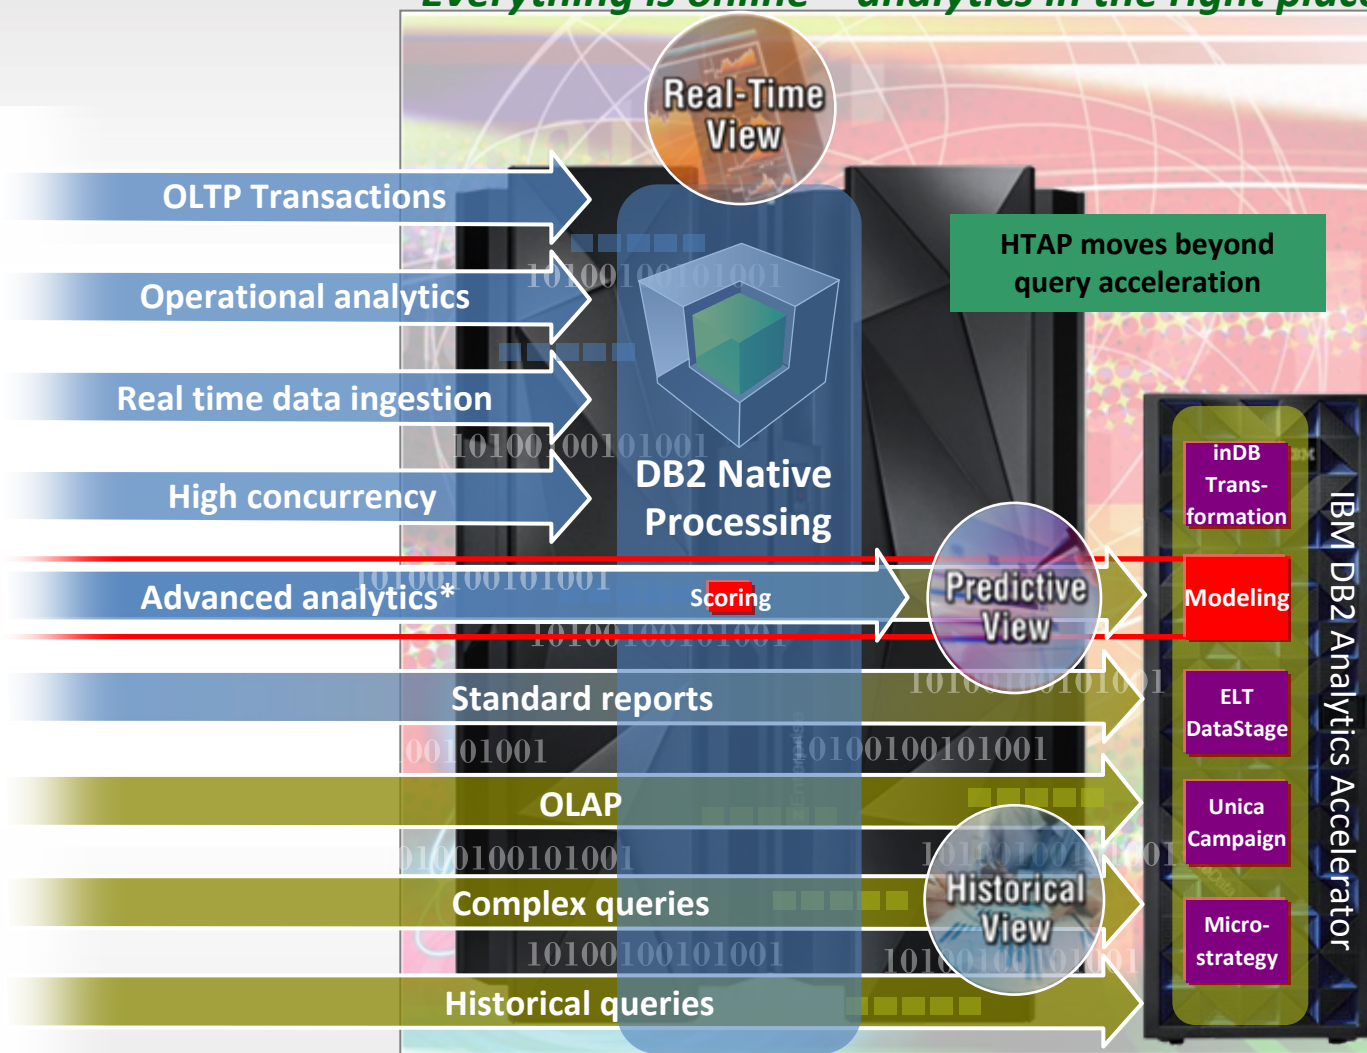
Everything is online – analytics in the right place

Real-Time View

OLTP Transactions

Operational analytics

Real time data ingestion

High concurrency

DB2 Native Processing

HTAP moves beyond query acceleration

Advanced analytics*

Scoring

Predictive View

Standard reports

OLAP

Complex queries

Historical View

Historical queries

inDB Transformation

Modeling

ELT DataStage

Unica Campaign

Microstrategy

IBM DB2 Analytics Accelerator

1010010010101001

1010010010101001

1010010010101001

1010010010101001

00101001

1010010010101001

1010010010101001

00100101001

1010010010101001

1010010010101001

1010010010101001